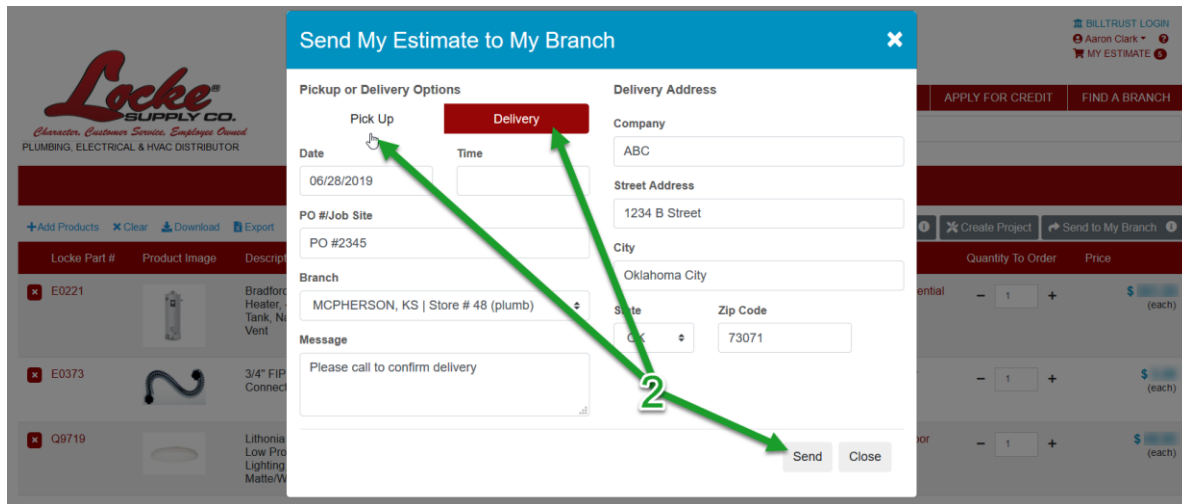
Locke® SUPPLY CO.
Character, Customer Service, Employee Owned
PLUMBING, ELECTRICAL & HVAC DISTRIBUTOR

BILLTRUST LOGIN
Aaron Clark
MY ESTIMATE 6

APPLY FOR CREDIT
FIND A BRANCH

+Add Products ✕Clear Download Export

Create Project
Send to My Branch

| Locke Part # | Product Image | Descript | Quantity To Order | Price |
|---|---|---|---|---|
| E0221 | | Bradford Heater, Tank, N Vent | 1 | $ (each) |
| E0373 | | 3/4" FIP Connect | 1 | $ (each) |
| Q9719 | | Lithonia Low Pro Lighting Matte/W | 1 | $ (each) |

Send My Estimate to My Branch

Pickup or Delivery Options
Pick Up
Delivery

Date
06/28/2019
Time

PO #/Job Site
PO #2345

Branch
MCPHERSON, KS | Store # 48 (plumb)

Message
Please call to confirm delivery

Delivery Address

Company
ABC

Street Address
1234 B Street

City
Oklahoma City

State
OK

Zip Code
73071

2

Send
Close